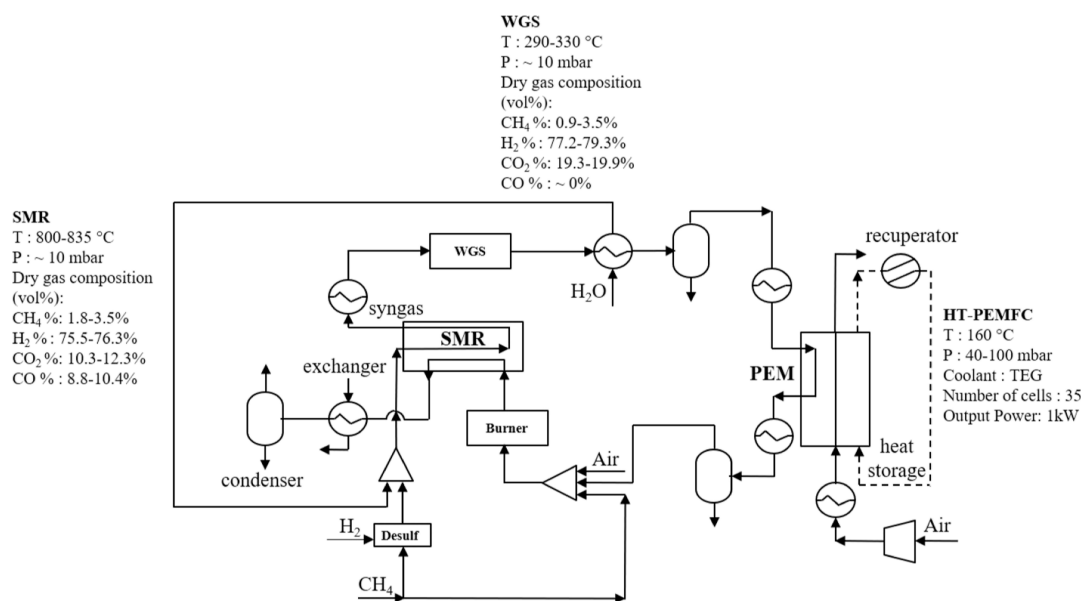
WGS
T : 290-330 °C
P : ~ 10 mbar
Dry gas composition (vol%):
$CH_4$ %: 0.9-3.5%
$H_2$ %: 77.2-79.3%
$CO_2$ %: 19.3-19.9%
CO % : ~ 0%

SMR
T : 800-835 °C
P : ~ 10 mbar
Dry gas composition (vol%):
$CH_4$ %: 1.8-3.5%
$H_2$ %: 75.5-76.3%
$CO_2$ %: 10.3-12.3%
CO % : 8.8-10.4%

WGS

$H_2O$

syngas

SMR

exchanger

condenser

Burner

Air

$H_2$

Desulf

$CH_4$

recuperator

PEM

heat storage

HT-PEMFC
T : 160 °C
P : 40-100 mbar
Coolant : TEG
Number of cells : 35
Output Power: 1kW

Air